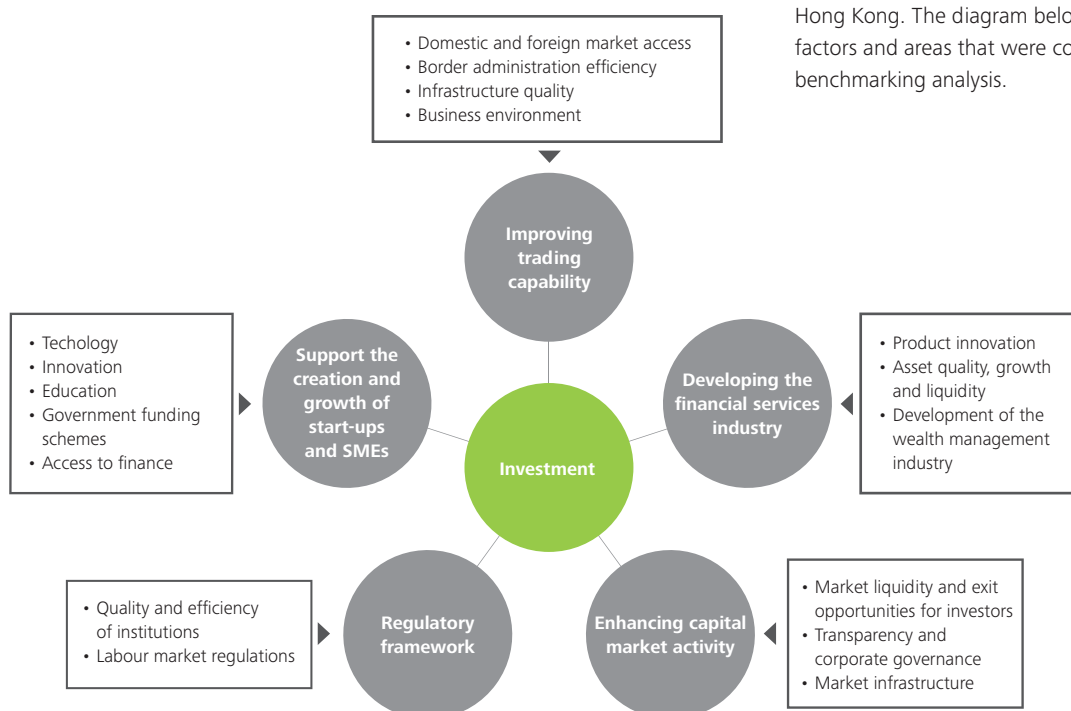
Hong Kong. The diagram belo
factors and areas that were co
benchmarking analysis.

• Domestic and foreign market access
• Border administration efficiency
• Infrastructure quality
• Business environment

Improving trading capability

• Techology
• Innovation
• Education
• Government funding schemes
• Access to finance

Support the creation and growth of start-ups and SMEs

Investment

Developing the financial services industry

• Product innovation
• Asset quality, growth and liquidity
• Development of the wealth management industry

• Quality and efficiency of institutions
• Labour market regulations

Regulatory framework

Enhancing capital market activity

• Market liquidity and exit opportunities for investors
• Transparency and corporate governance
• Market infrastructure